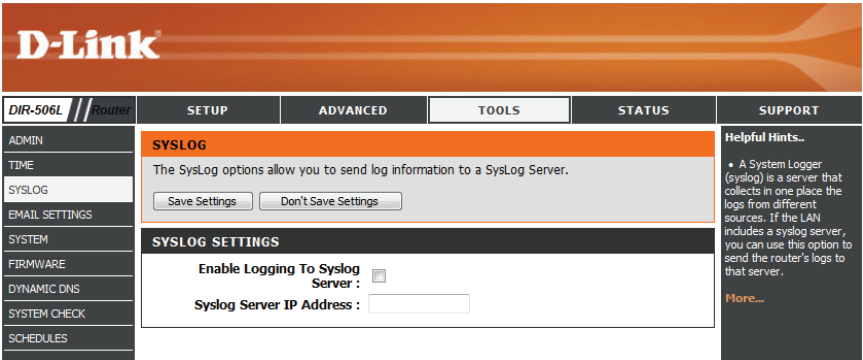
D-Link

DIR-506L | Router

SETUP | ADVANCED | TOOLS | STATUS | SUPPORT

ADMIN
TIME
SYSLOG
EMAIL SETTINGS
SYSTEM
FIRMWARE
DYNAMIC DNS
SYSTEM CHECK
SCHEDULES

SYSLOG

The SysLog options allow you to send log information to a SysLog Server.

Save Settings | Don't Save Settings

SYSLOG SETTINGS

Enable Logging To Syslog Server :

Syslog Server IP Address :

Helpful Hints..

• A System Logger (syslog) is a server that collects in one place the logs from different sources. If the LAN includes a syslog server, you can use this option to send the router's logs to that server.

More...